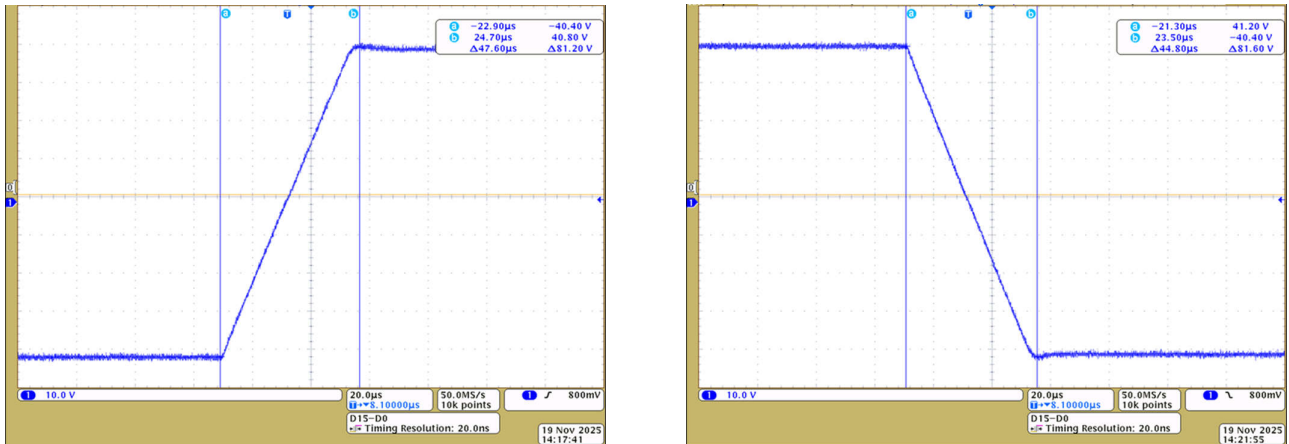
a T b

a −22.90µs −40.40 V
b 24.70µs 40.80 V
Δ47.60µs Δ81.20 V

0
1

1 10.0 V
20.0µs
T ▸8.10000µs
50.0MS/s
10k points
1 ʃ 800mV
D15–D0
Timing Resolution: 20.0ns
19 Nov 2025
14:17:41

a T b

a −21.30µs 41.20 V
b 23.50µs −40.40 V
Δ44.80µs Δ81.60 V

0
1

1 10.0 V
20.0µs
T ▸8.10000µs
50.0MS/s
10k points
1 ʅ 800mV
D15–D0
Timing Resolution: 20.0ns
19 Nov 2025
14:21:55